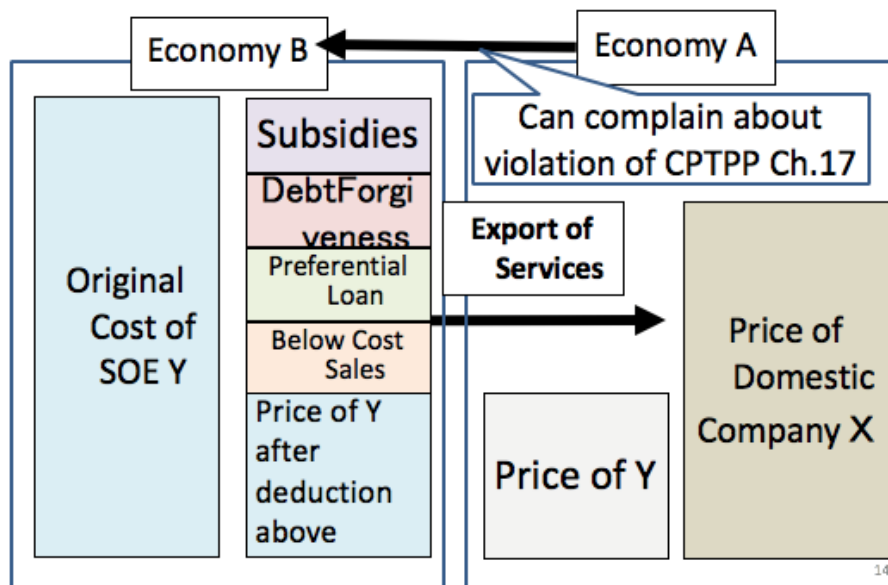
Economy B

Economy A

Can complain about violation of CPTPP Ch.17

Original Cost of SOE Y

Subsidies

DebtForgiveness

Preferential Loan

Below Cost Sales

Price of Y after deduction above

Export of Services

Price of Domestic Company X

Price of Y

14